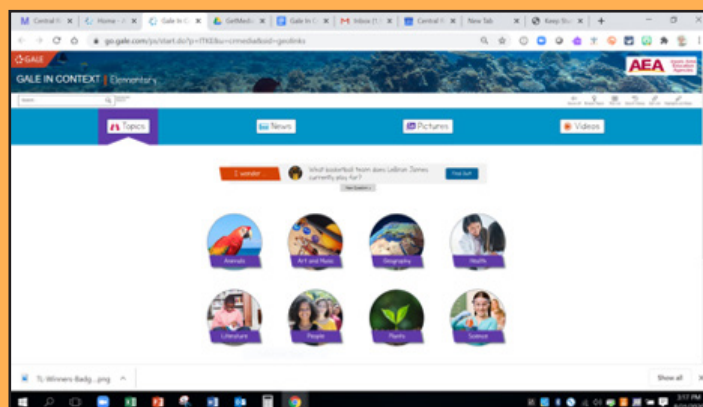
Central | Home | Gale In C | GetMedia | Gale In C | Inbox (1) | Central | New Tab | Keep Stu

go.gale.com/ps/start.do?p=ITKE&u=iamediadbsid=geolinks

GALE

GALE IN CONTEXT | Elementary

AEA

Search

Topics

News

Pictures

Videos

I wonder...

What basketball team does LeBron James currently play for?

Find Out!

Next Question

Animals

Art and Music

Geography

Health

Literature

People

Plants

Science

TL-Winners-Badg....png

Show all

3:17 PM